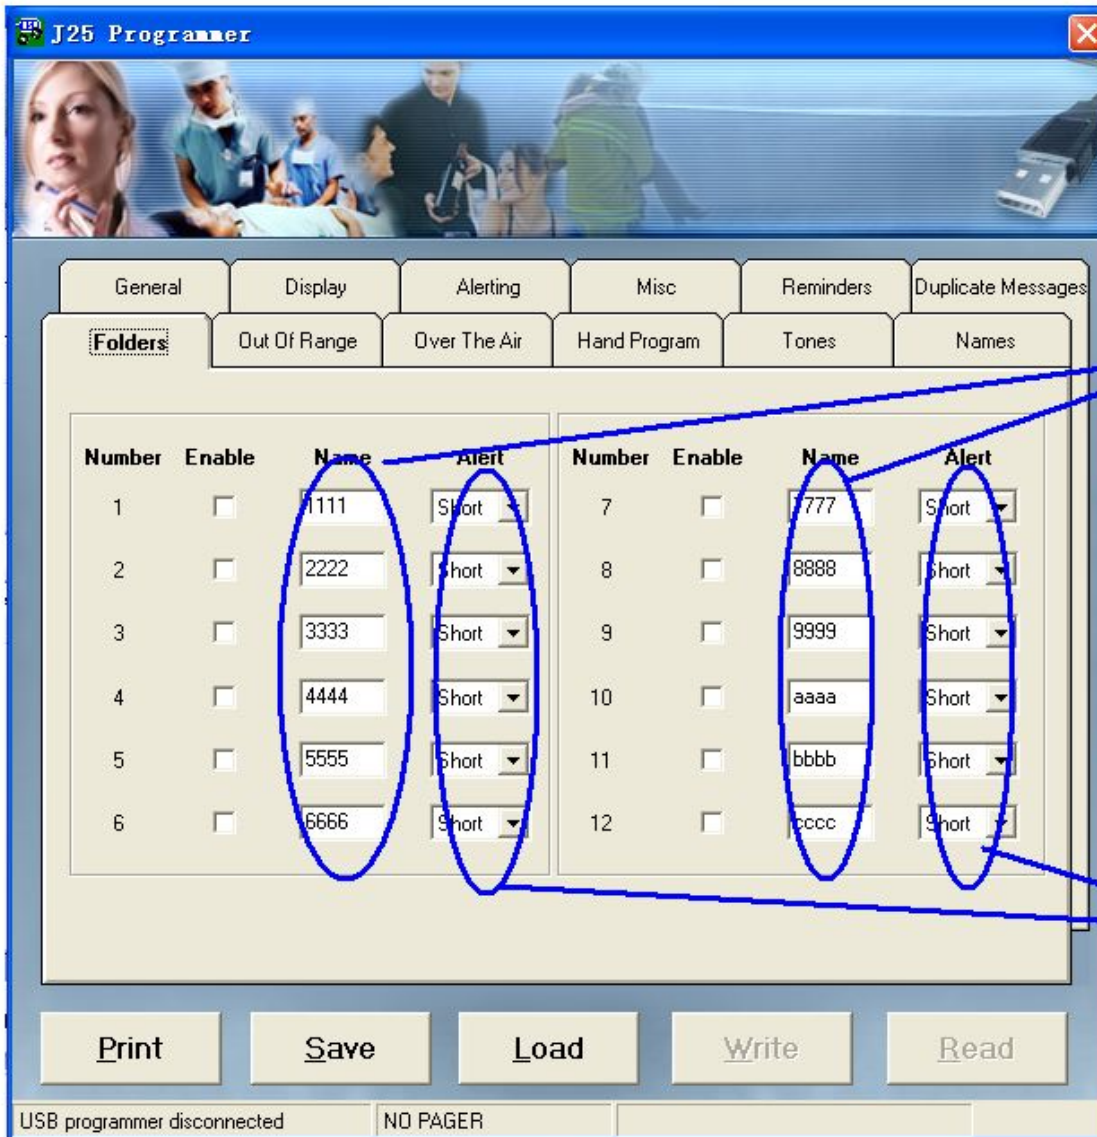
J25 Programmer

General | Display | Alerting | Misc | Reminders | Duplicate Messages
Folders | Out Of Range | Over The Air | Hand Program | Tones | Names

| Number | Enable | Name | Alert |
|---|---|---|---|
| 1 | | 1111 | Short |
| 2 | | 2222 | Short |
| 3 | | 3333 | Short |
| 4 | | 4444 | Short |
| 5 | | 5555 | Short |
| 6 | | 6666 | Short |

| Number | Enable | Name | Alert |
|---|---|---|---|
| 7 | | 7777 | Short |
| 8 | | 8888 | Short |
| 9 | | 9999 | Short |
| 10 | | aaaa | Short |
| 11 | | bbbb | Short |
| 12 | | cccc | Short |

Print | Save | Load | Write | Read

USB programmer disconnected | NO PAGER